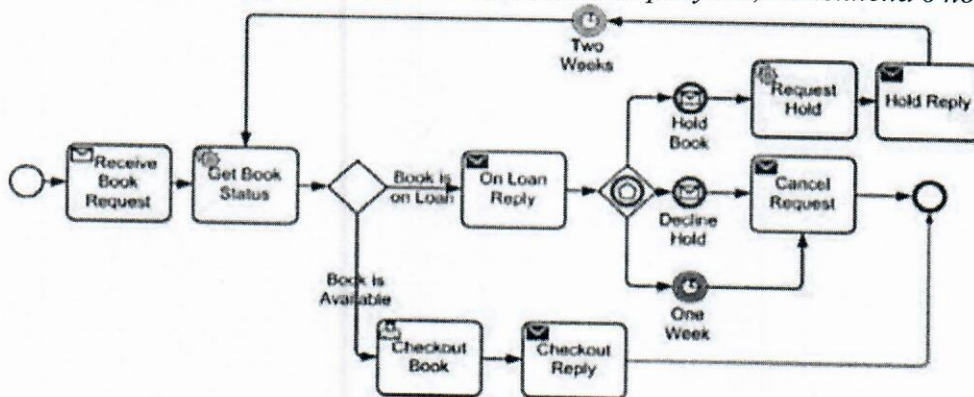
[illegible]

Two Weeks

Receive Book Request

Get Book Status

Book is on Loan

On Loan Reply

Hold Book

Request Hold

Hold Reply

Decline Hold

Cancel Request

One Week

Book is Available

Checkout Book

Checkout Reply